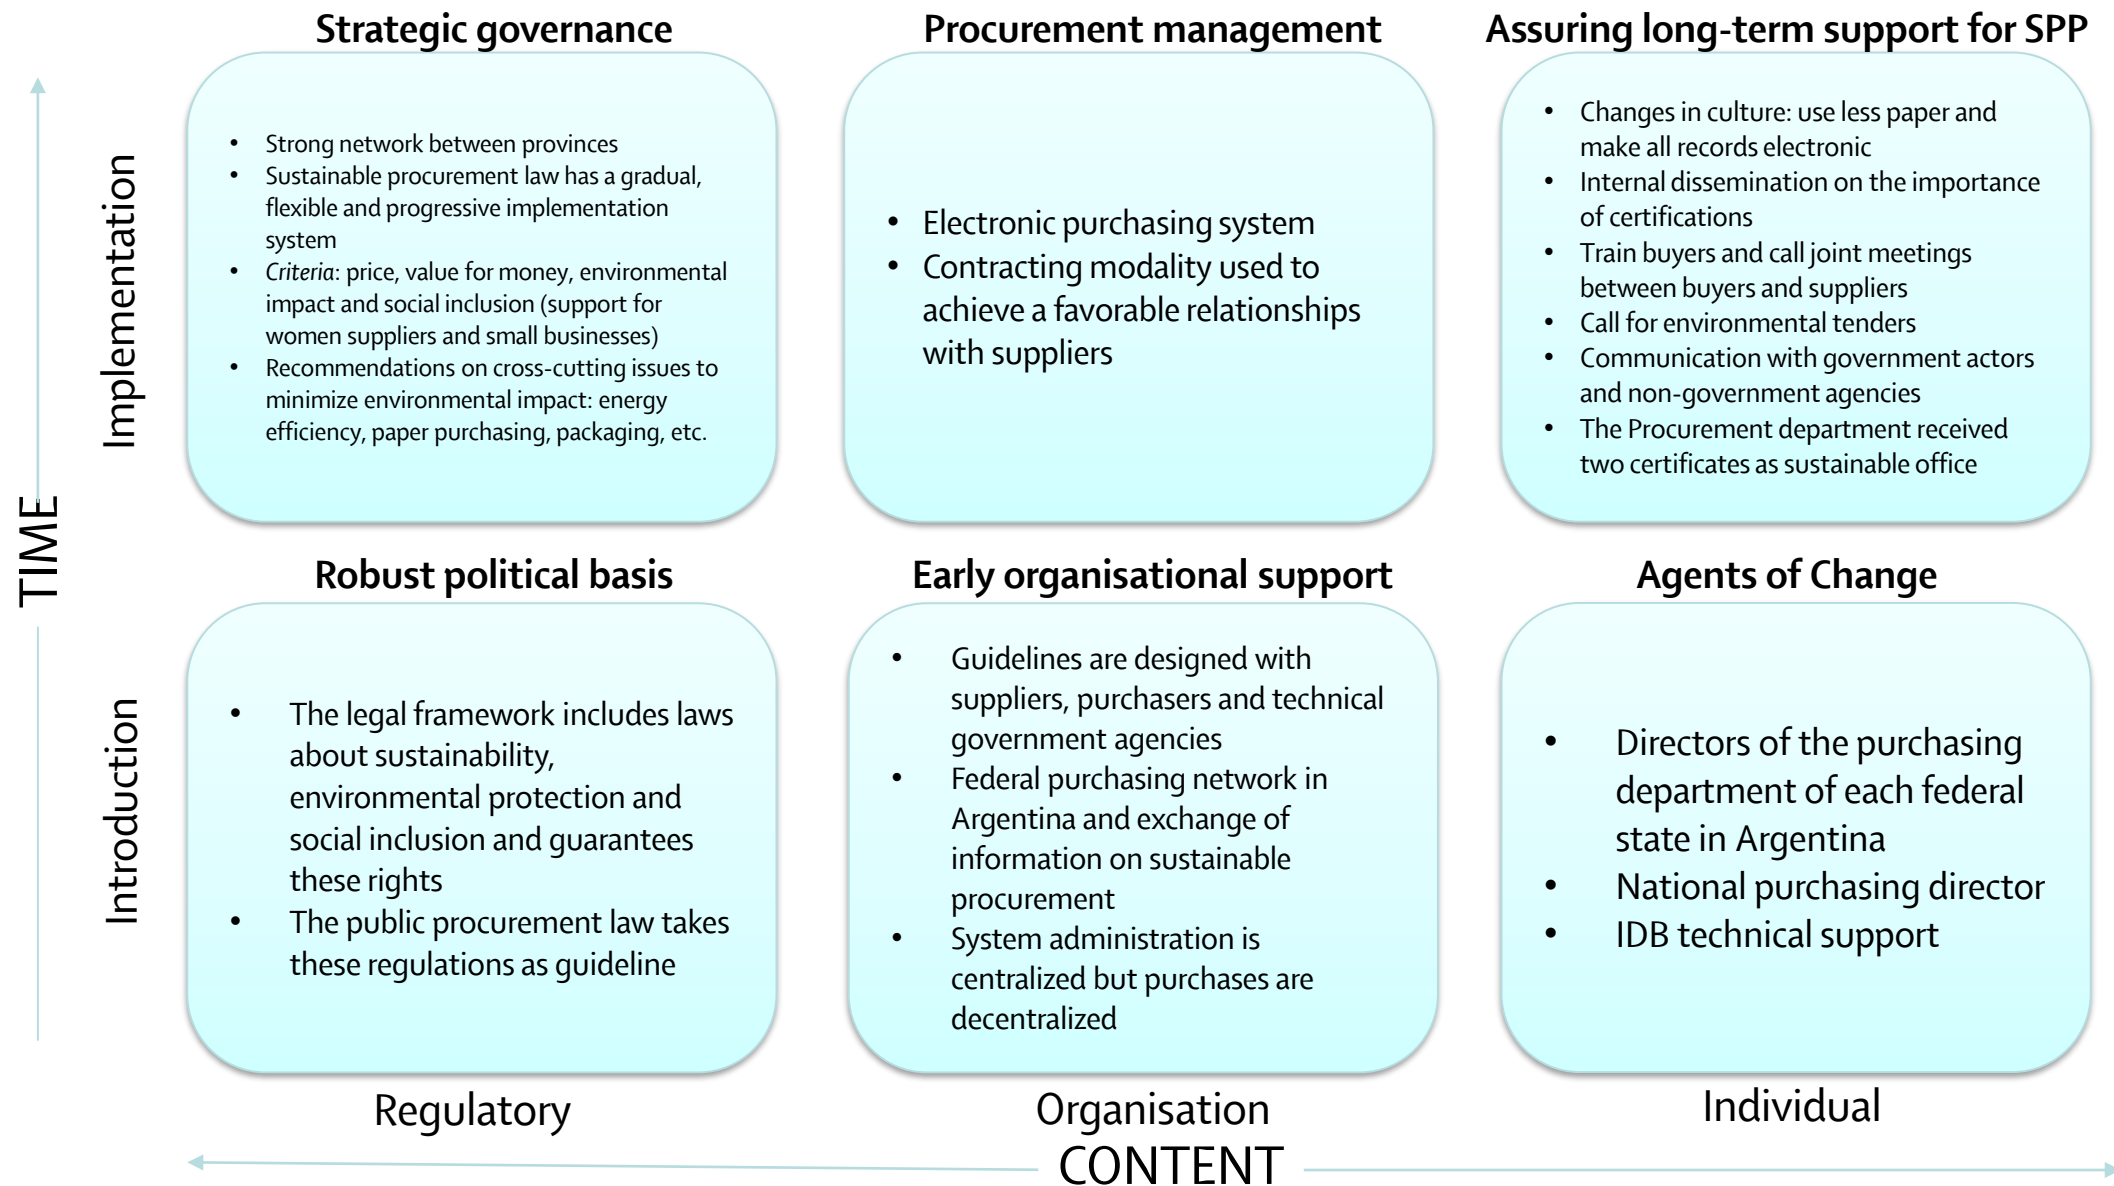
TIME

Implementation

Strategic governance

- Strong network between provinces
- Sustainable procurement law has a gradual, flexible and progressive implementation system
- *Criteria*: price, value for money, environmental impact and social inclusion (support for women suppliers and small businesses)
- Recommendations on cross-cutting issues to minimize environmental impact: energy efficiency, paper purchasing, packaging, etc.

Procurement management

- Electronic purchasing system
- Contracting modality used to achieve a favorable relationships with suppliers

Assuring long-term support for SPP

- Changes in culture: use less paper and make all records electronic
- Internal dissemination on the importance of certifications
- Train buyers and call joint meetings between buyers and suppliers
- Call for environmental tenders
- Communication with government actors and non-government agencies
- The Procurement department received two certificates as sustainable office

Introduction

Robust political basis

- The legal framework includes laws about sustainability, environmental protection and social inclusion and guarantees these rights
- The public procurement law takes these regulations as guideline

Early organisational support

- Guidelines are designed with suppliers, purchasers and technical government agencies
- Federal purchasing network in Argentina and exchange of information on sustainable procurement
- System administration is centralized but purchases are decentralized

Agents of Change

- Directors of the purchasing department of each federal state in Argentina
- National purchasing director
- IDB technical support

Regulatory

Organisation

Individual

CONTENT